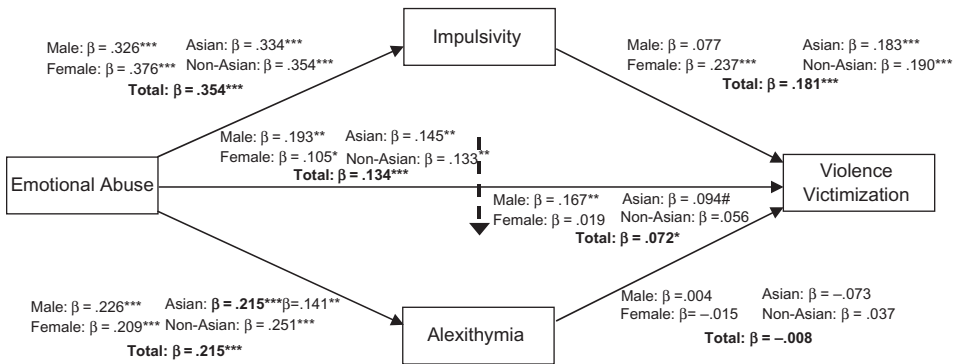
Impulsivity

Male: $\beta$ = .326*** Asian: $\beta$ = .334***
Female: $\beta$ = .376*** Non-Asian: $\beta$ = .354***
**Total: $\beta$ = .354*****

Male: $\beta$ = .077 Asian: $\beta$ = .183***
Female: $\beta$ = .237*** Non-Asian: $\beta$ = .190***
**Total: $\beta$ = .181*****

Male: $\beta$ = .193** Asian: $\beta$ = .145**
Female: $\beta$ = .105* Non-Asian: $\beta$ = .133**
**Total: $\beta$ = .134*****

Emotional Abuse

Violence Victimization

Male: $\beta$ = .167** Asian: $\beta$ = .094#
Female: $\beta$ = .019 Non-Asian: $\beta$ =.056
**Total: $\beta$ = .072***

Male: $\beta$ = .226*** Asian: **$\beta$ = .215*****$\beta$=.141**
Female: $\beta$ = .209*** Non-Asian: $\beta$ = .251***
**Total: $\beta$ = .215*****

Alexithymia

Male: $\beta$ =.004 Asian: $\beta$ = –.073
Female: $\beta$= –.015 Non-Asian: $\beta$ = .037
**Total: $\beta$ = –.008**